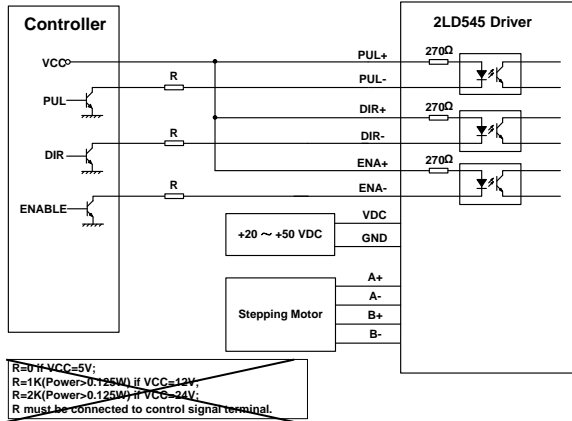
Controller

2LD545 Driver

VCC

PUL+

270Ω

R

PUL-

PUL

DIR+

270Ω

R

DIR-

DIR

ENA+

270Ω

R

ENA-

ENABLE

VDC

+20 ~ +50 VDC

GND

A+

A-

Stepping Motor

B+

B-

R=0 if VCC=5V;
R=1K(Power>0.125W) if VCC=12V;
R=2K(Power>0.125W) if VCC=24V;
R must be connected to control signal terminal.